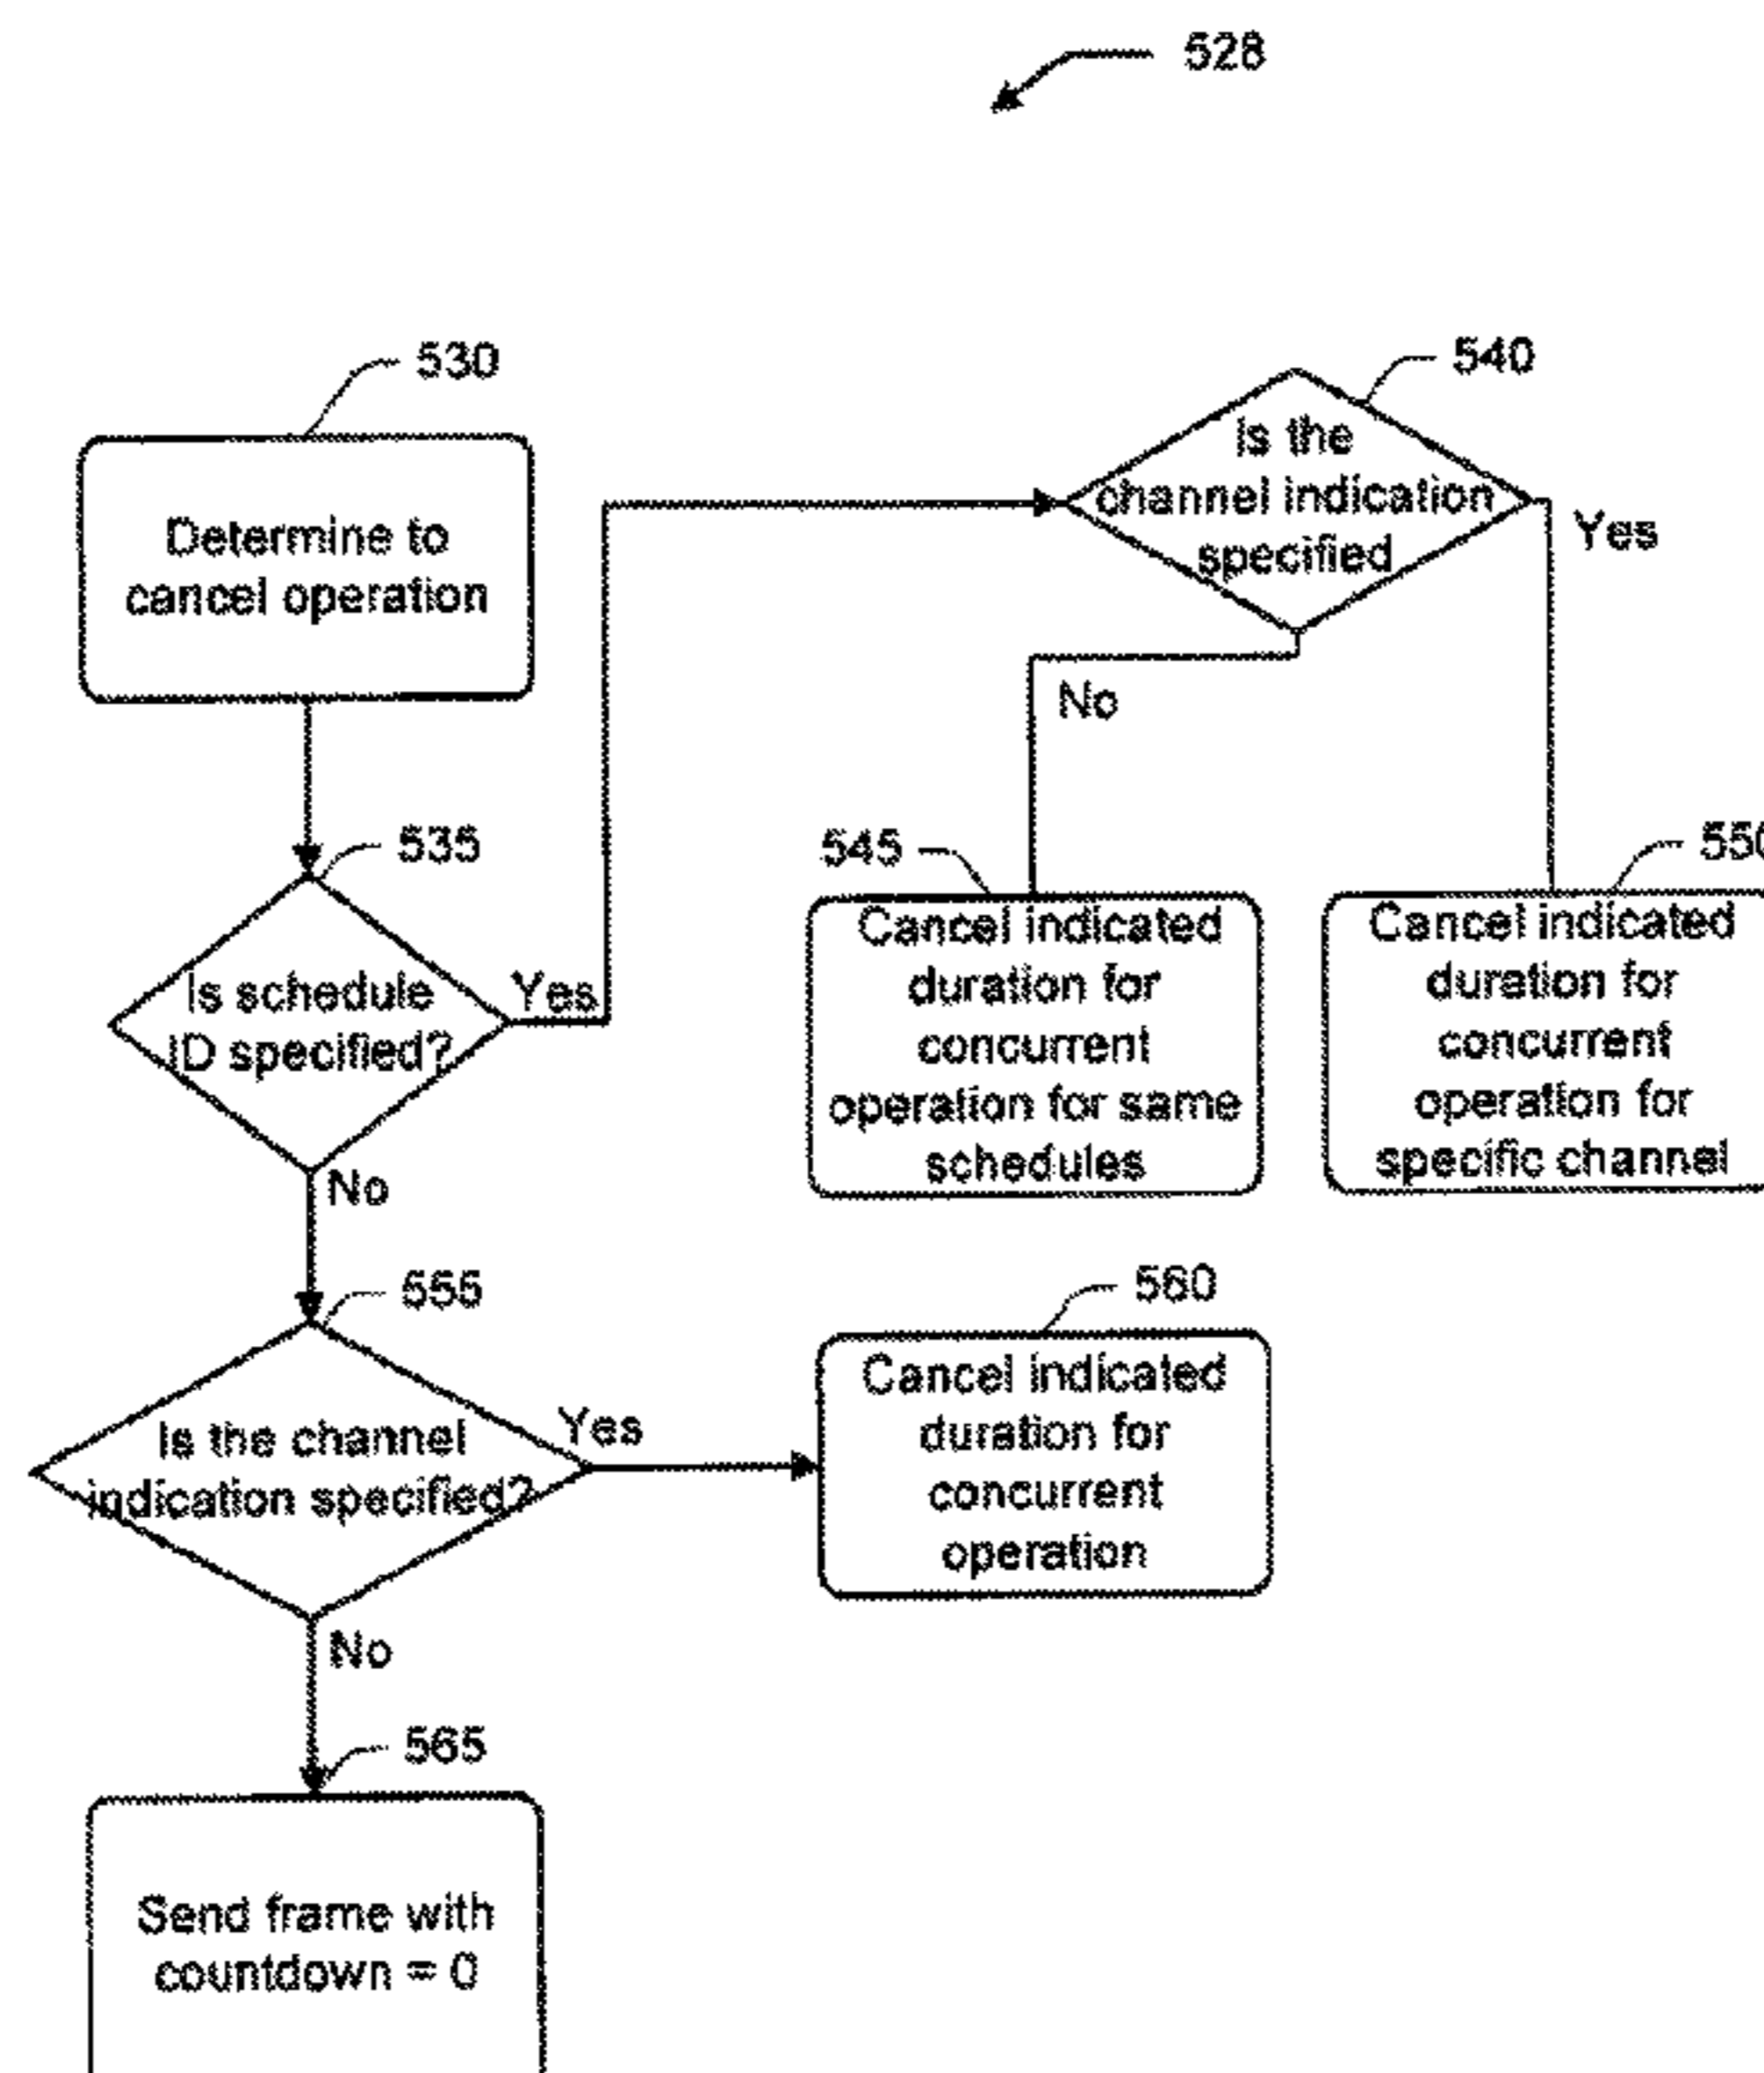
528

530

Determine to cancel operation

540

Is the channel indication specified

Yes

No

535

Is schedule ID specified?

Yes

No

545

Cancel indicated duration for concurrent operation for same schedules

550

Cancel indicated duration for concurrent operation for specific channel

555

Is the channel indication specified?

Yes

560

Cancel indicated duration for concurrent operation

No

565

Send frame with countdown = 0